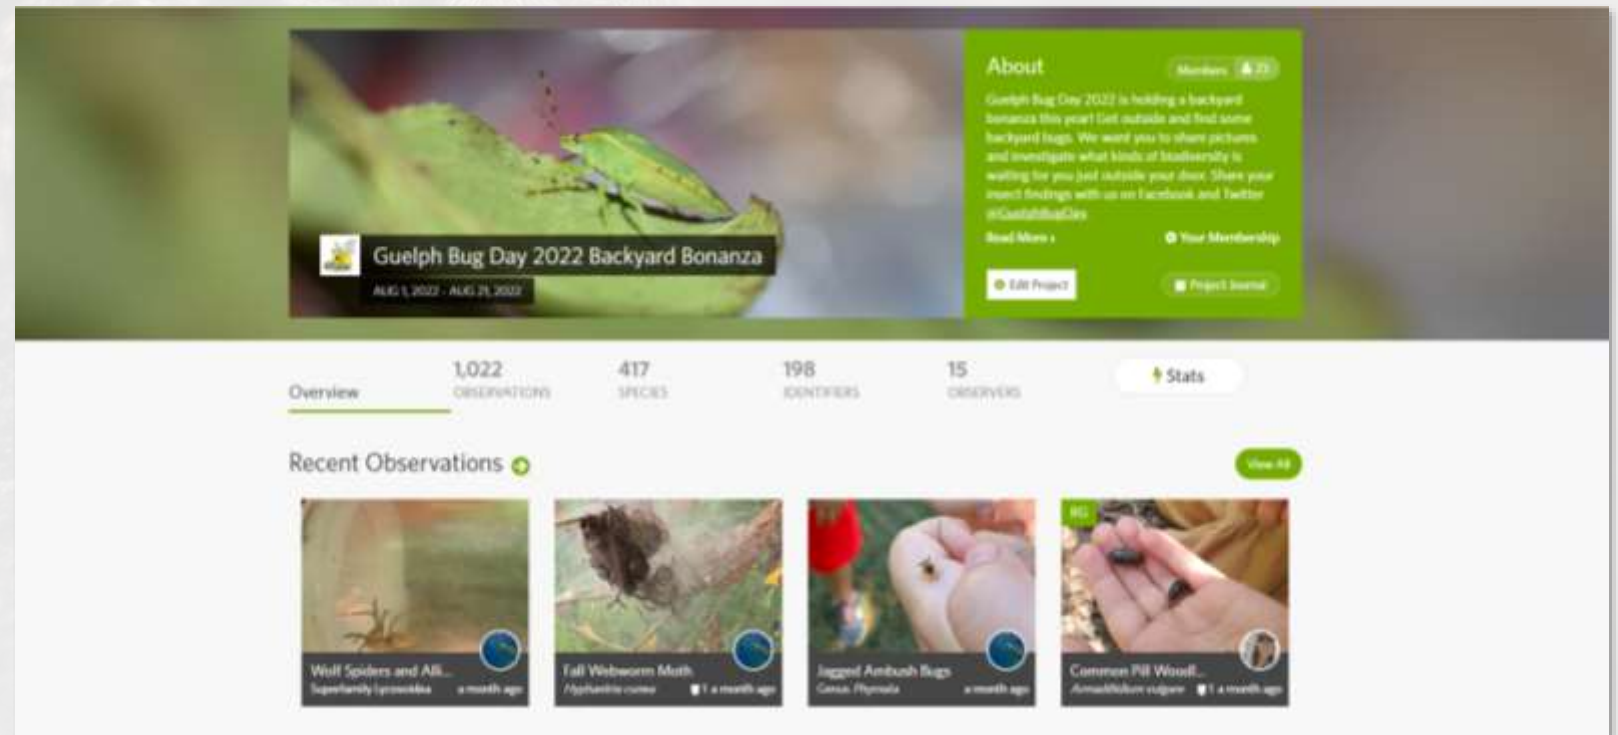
Guelph Bug Day 2022 Backyard Bonanza

AUG 1, 2022 - AUG 21, 2022

About

Members 23

Guelph Bug Day 2022 is holding a backyard bonanza this year! Get outside and find some backyard bugs. We want you to share pictures and investigate what kinds of biodiversity is waiting for you just outside your door. Share your insect findings with us on Facebook and Twitter @GuelphBugDay

Read More ›

Your Membership

Edit Project

Project Journal

Overview

1,022 OBSERVATIONS

417 SPECIES

198 IDENTIFIERS

15 OBSERVERS

Stats

Recent Observations

View All

Wolf Spiders and Alli...
Superfamily Lycosoidea
a month ago

Fall Webworm Moth
Hyphantria cunea
1 a month ago

Jagged Ambush Bugs
Genus Phymata
a month ago

RG
Common Pill Woodl...
Armadillidium vulgare
1 a month ago